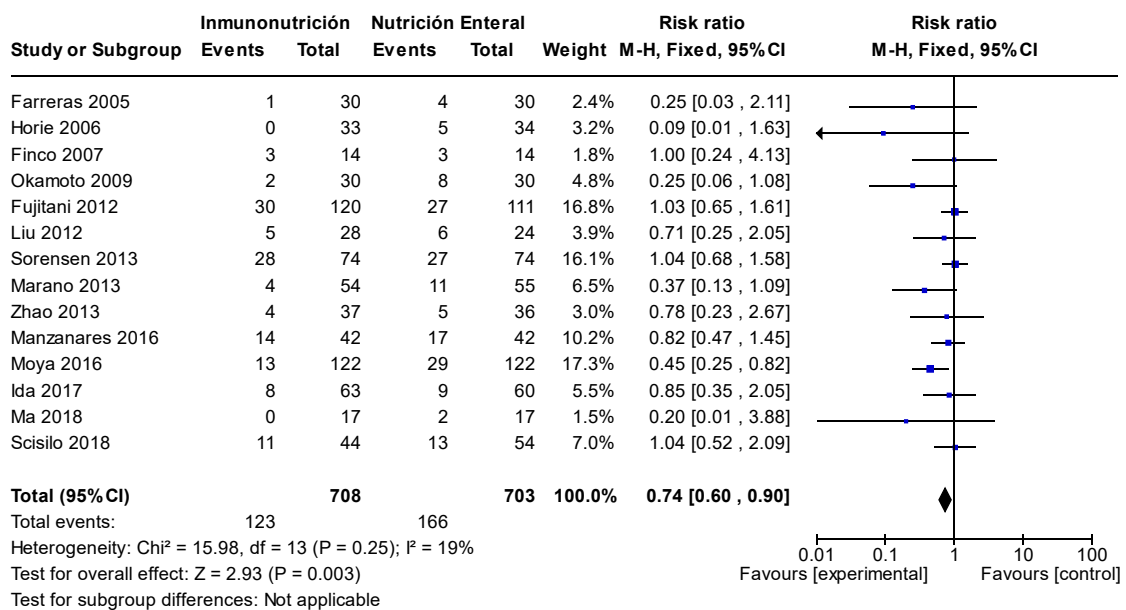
| Study or Subgroup | Inmunonutrición Events | Inmunonutrición Total | Nutrición Enteral Events | Nutrición Enteral Total | Weight | Risk ratio M-H, Fixed, 95% CI |
|---|---|---|---|---|---|---|
| Farreras 2005 | 1 | 30 | 4 | 30 | 2.4% | 0.25 [0.03 , 2.11] |
| Horie 2006 | 0 | 33 | 5 | 34 | 3.2% | 0.09 [0.01 , 1.63] |
| Finco 2007 | 3 | 14 | 3 | 14 | 1.8% | 1.00 [0.24 , 4.13] |
| Okamoto 2009 | 2 | 30 | 8 | 30 | 4.8% | 0.25 [0.06 , 1.08] |
| Fujitani 2012 | 30 | 120 | 27 | 111 | 16.8% | 1.03 [0.65 , 1.61] |
| Liu 2012 | 5 | 28 | 6 | 24 | 3.9% | 0.71 [0.25 , 2.05] |
| Sorensen 2013 | 28 | 74 | 27 | 74 | 16.1% | 1.04 [0.68 , 1.58] |
| Marano 2013 | 4 | 54 | 11 | 55 | 6.5% | 0.37 [0.13 , 1.09] |
| Zhao 2013 | 4 | 37 | 5 | 36 | 3.0% | 0.78 [0.23 , 2.67] |
| Manzanares 2016 | 14 | 42 | 17 | 42 | 10.2% | 0.82 [0.47 , 1.45] |
| Moya 2016 | 13 | 122 | 29 | 122 | 17.3% | 0.45 [0.25 , 0.82] |
| Ida 2017 | 8 | 63 | 9 | 60 | 5.5% | 0.85 [0.35 , 2.05] |
| Ma 2018 | 0 | 17 | 2 | 17 | 1.5% | 0.20 [0.01 , 3.88] |
| Scisilo 2018 | 11 | 44 | 13 | 54 | 7.0% | 1.04 [0.52 , 2.09] |
| **Total (95% CI)** | | **708** | | **703** | **100.0%** | **0.74 [0.60 , 0.90]** |
| Total events: | 123 | | 166 | | | |

Risk ratio
M-H, Fixed, 95% CI

Heterogeneity: Chi² = 15.98, df = 13 (P = 0.25); I² = 19%
Test for overall effect: Z = 2.93 (P = 0.003)
Test for subgroup differences: Not applicable

0.01 0.1 1 10 100
Favours [experimental] Favours [control]